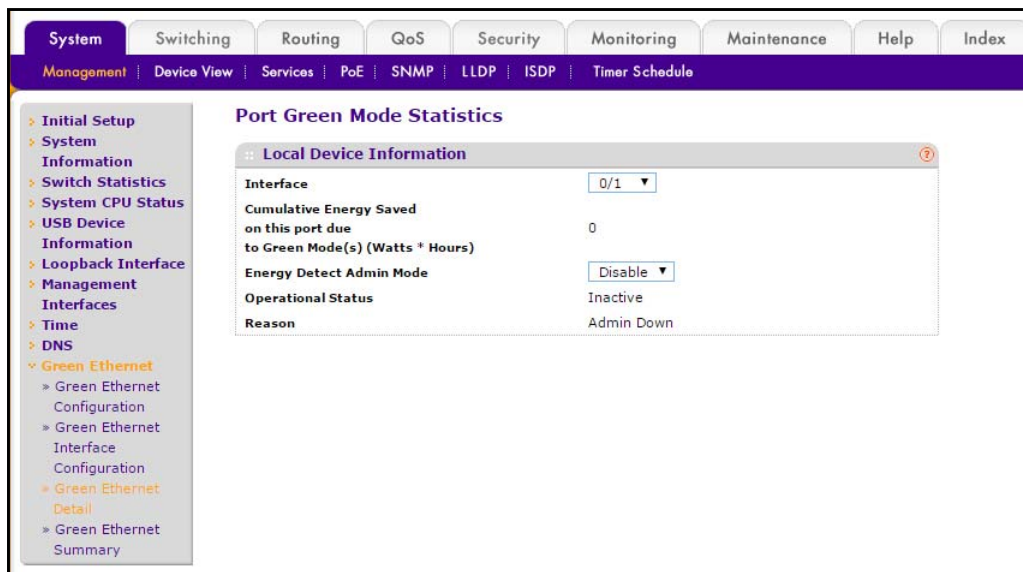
System | Switching | Routing | QoS | Security | Monitoring | Maintenance | Help | Index

Management | Device View | Services | PoE | SNMP | LLDP | ISDP | Timer Schedule

Initial Setup
System Information
Switch Statistics
System CPU Status
USB Device Information
Loopback Interface
Management Interfaces
Time
DNS
Green Ethernet
» Green Ethernet Configuration
» Green Ethernet Interface Configuration
» Green Ethernet Detail
» Green Ethernet Summary

Port Green Mode Statistics

Local Device Information

| | |
|---|---|
| Interface | 0/1 ▼ |
| Cumulative Energy Saved on this port due to Green Mode(s) (Watts * Hours) | 0 |
| Energy Detect Admin Mode | Disable ▼ |
| Operational Status | Inactive |
| Reason | Admin Down |